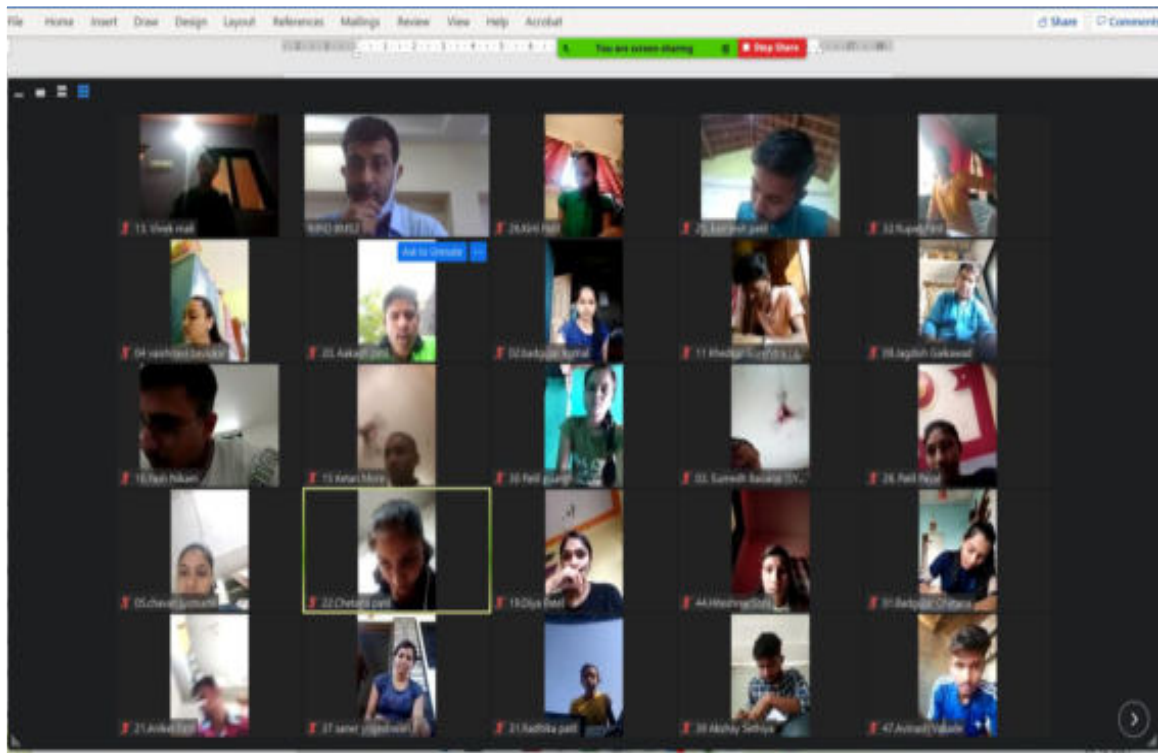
File Home Insert Draw Design Layout References Mailings Review View Help Acrobat
Share Comments
You are screen sharing
Stop Share

13. Vivek mali
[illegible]
24.Kirti Patil
25.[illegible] patil
33.Rupali Patil
Ask to Unmute
04 vaishnavi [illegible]
20. Aakash patil
02.badgujar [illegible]
11 Khedkar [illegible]
08.Jagdish Gaikawad
16.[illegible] Nikam
15 Ketan More
30 Patil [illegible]
02. Suresh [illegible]
26. Patil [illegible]
05.chavan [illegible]
22.Chetana patil
19.Diya Patil
44.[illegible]
01.Badgujar Chetana
21.Aniket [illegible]
37 samer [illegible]
31.Radhika patil
38 Akshay Sethiya
47.Avinash Valvade